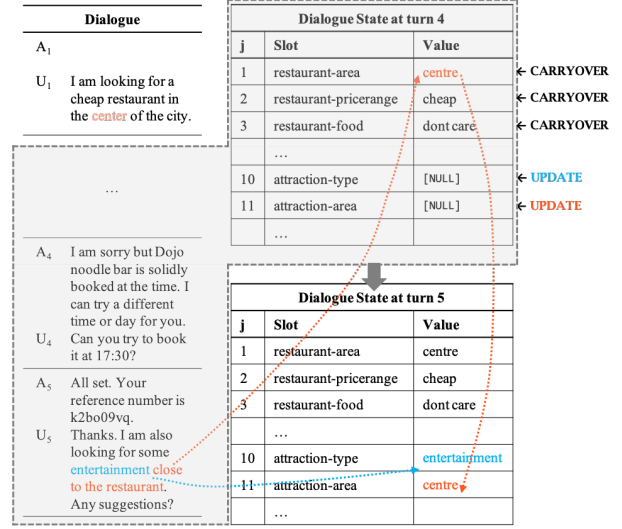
Dialogue

$A_1$

$U_1$ I am looking for a cheap restaurant in the center of the city.

…

$A_4$ I am sorry but Dojo noodle bar is solidly booked at the time. I can try a different time or day for you.

$U_4$ Can you try to book it at 17:30?

$A_5$ All set. Your reference number is k2bo09vq.

$U_5$ Thanks. I am also looking for some entertainment close to the restaurant. Any suggestions?

Dialogue State at turn 4

| j | Slot | Value |
|---|---|---|
| 1 | restaurant-area | centre |
| 2 | restaurant-pricerange | cheap |
| 3 | restaurant-food | dont care |
| | … | |
| 10 | attraction-type | [NULL] |
| 11 | attraction-area | [NULL] |
| | … | |

CARRYOVER
CARRYOVER
CARRYOVER
UPDATE
UPDATE

Dialogue State at turn 5

| j | Slot | Value |
|---|---|---|
| 1 | restaurant-area | centre |
| 2 | restaurant-pricerange | cheap |
| 3 | restaurant-food | dont care |
| | … | |
| 10 | attraction-type | entertainment |
| 11 | attraction-area | centre |
| | … | |